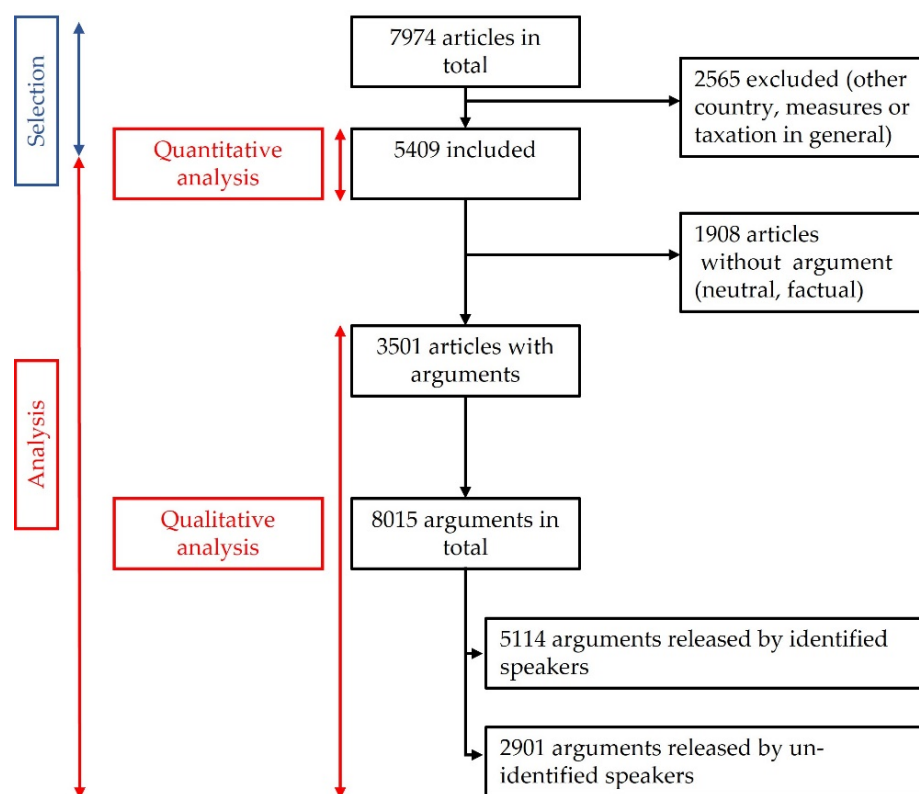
Selection

Analysis

7974 articles in total

2565 excluded (other country, measures or taxation in general)

Quantitative analysis

5409 included

1908 articles without argument (neutral, factual)

3501 articles with arguments

Qualitative analysis

8015 arguments in total

5114 arguments released by identified speakers

2901 arguments released by unidentified speakers